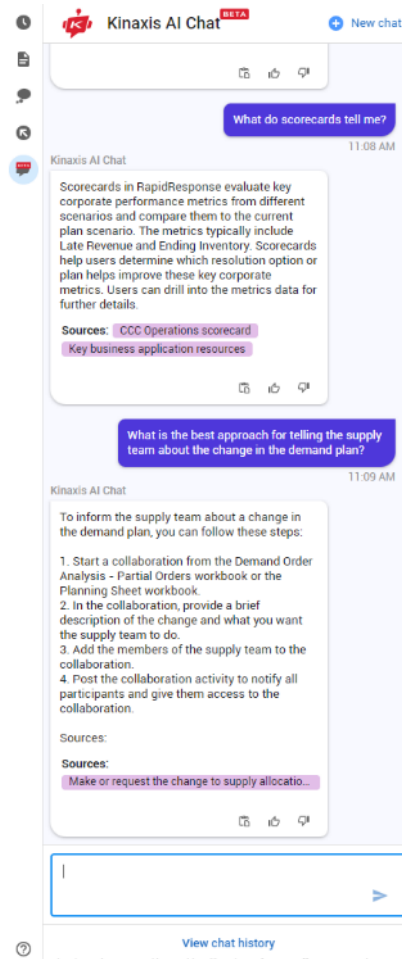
Kinaxis AI Chat BETA

New chat

What do scorecards tell me?

11:08 AM

Kinaxis AI Chat

Scorecards in RapidResponse evaluate key corporate performance metrics from different scenarios and compare them to the current plan scenario. The metrics typically include Late Revenue and Ending Inventory. Scorecards help users determine which resolution option or plan helps improve these key corporate metrics. Users can drill into the metrics data for further details.

Sources: CCC Operations scorecard Key business application resources

What is the best approach for telling the supply team about the change in the demand plan?

11:09 AM

Kinaxis AI Chat

To inform the supply team about a change in the demand plan, you can follow these steps:

1. Start a collaboration from the Demand Order Analysis - Partial Orders workbook or the Planning Sheet workbook.
2. In the collaboration, provide a brief description of the change and what you want the supply team to do.
3. Add the members of the supply team to the collaboration.
4. Post the collaboration activity to notify all participants and give them access to the collaboration.

Sources:

Sources:
Make or request the change to supply allocatio...

View chat history